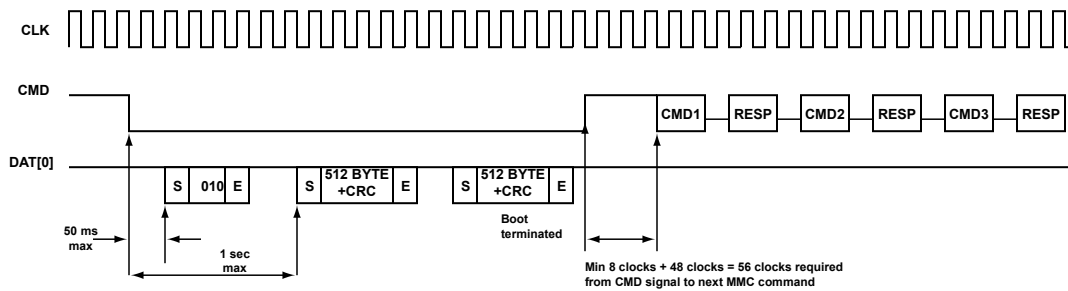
CLK

CMD

CMD1 RESP CMD2 RESP CMD3 RESP

DAT[0]

S 010 E

S 512 BYTE +CRC E

S 512 BYTE +CRC E

Boot terminated

50 ms max

1 sec max

Min 8 clocks + 48 clocks = 56 clocks required from CMD signal to next MMC command